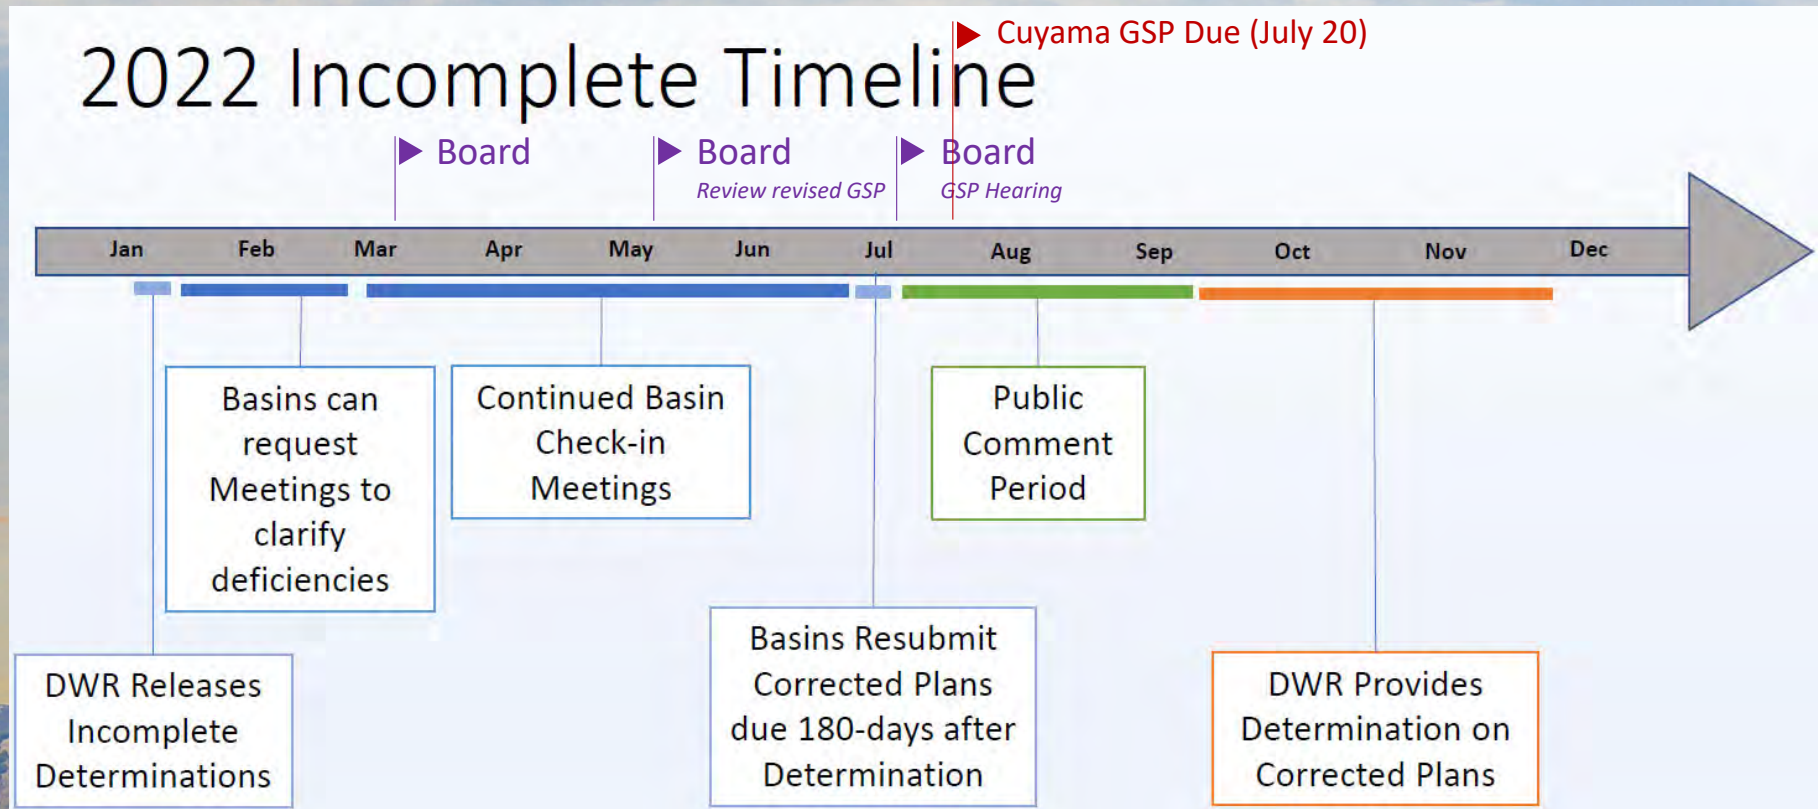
2022 Incomplete Timeline

Cuyama GSP Due (July 20)

Board

Board
Review revised GSP

Board
GSP Hearing

| Jan | Feb | Mar | Apr | May | Jun | Jul | Aug | Sep | Oct | Nov | Dec |
|---|---|---|---|---|---|---|---|---|---|---|---|

Basins can request Meetings to clarify deficiencies

Continued Basin Check-in Meetings

Public Comment Period

DWR Releases Incomplete Determinations

Basins Resubmit Corrected Plans due 180-days after Determination

DWR Provides Determination on Corrected Plans